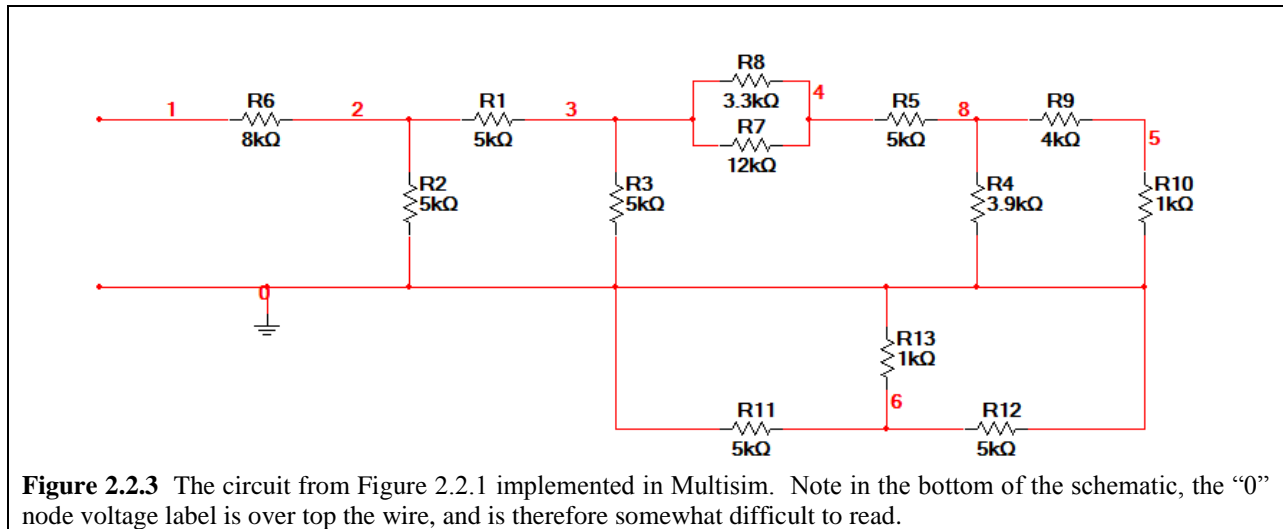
R8
3.3kΩ
4
1
R6
8kΩ
2
R1
5kΩ
3
R7
12kΩ
R5
5kΩ
8
R9
4kΩ
5
R2
5kΩ
R3
5kΩ
R4
3.9kΩ
R10
1kΩ
0
R13
1kΩ
6
R11
5kΩ
R12
5kΩ

**Figure 2.2.3** The circuit from Figure 2.2.1 implemented in Multisim. Note in the bottom of the schematic, the "0" node voltage label is over top the wire, and is therefore somewhat difficult to read.